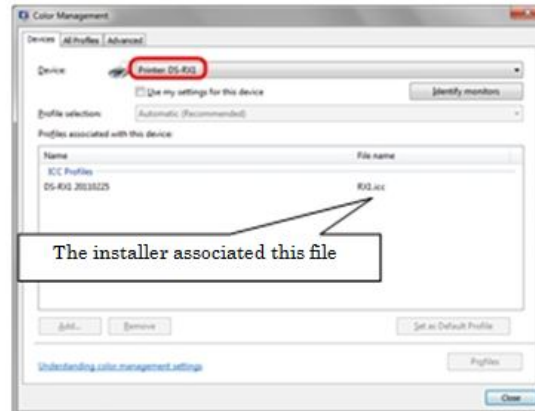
Color Management

Devices | All Profiles | Advanced

Device: Printer DS-RX1

Use my settings for this device

Identify monitors

Profile selection: Automatic (Recommended)

Profiles associated with this device:

| Name | File name |
|---|---|
| ICC Profiles | |
| DS-RX1 20110225 | RX1.icc |

The installer associated this file

Add... Remove Set as Default Profile

Understanding color management settings

Profiles

Close